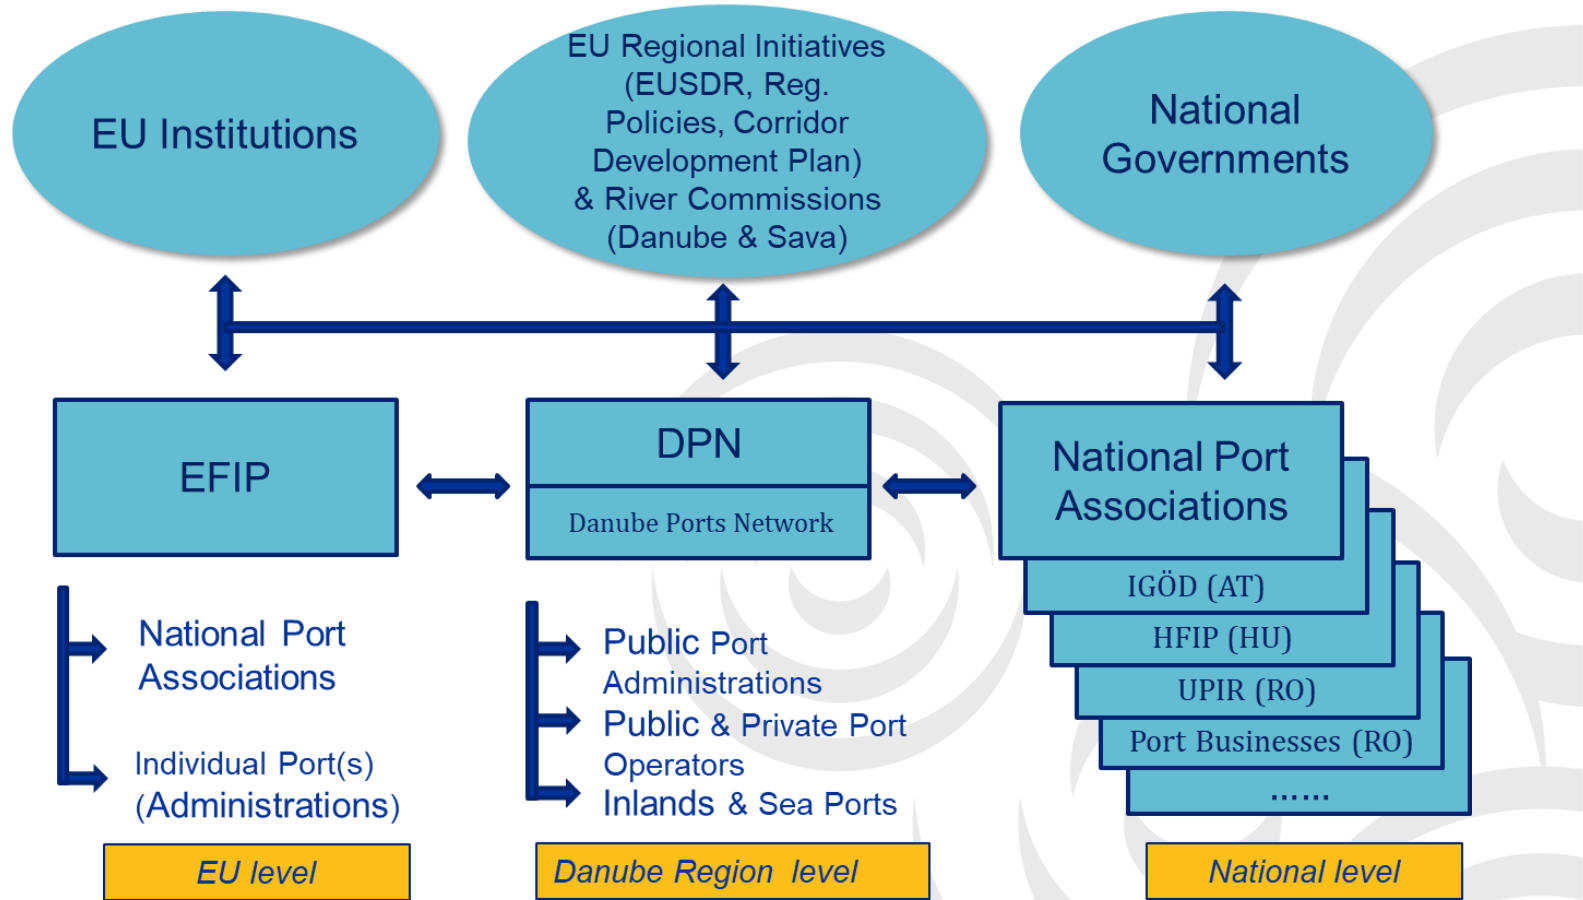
EU Institutions

EU Regional Initiatives (EUSDR, Reg. Policies, Corridor Development Plan) & River Commissions (Danube & Sava)

National Governments

EFIP

DPN

Danube Ports Network

National Port Associations

IGÖD (AT)

HFIP (HU)

UPIR (RO)

Port Businesses (RO)

......

National Port Associations

Individual Port(s) (Administrations)

Public Port Administrations

Public & Private Port Operators

Inlands & Sea Ports

EU level

Danube Region level

National level